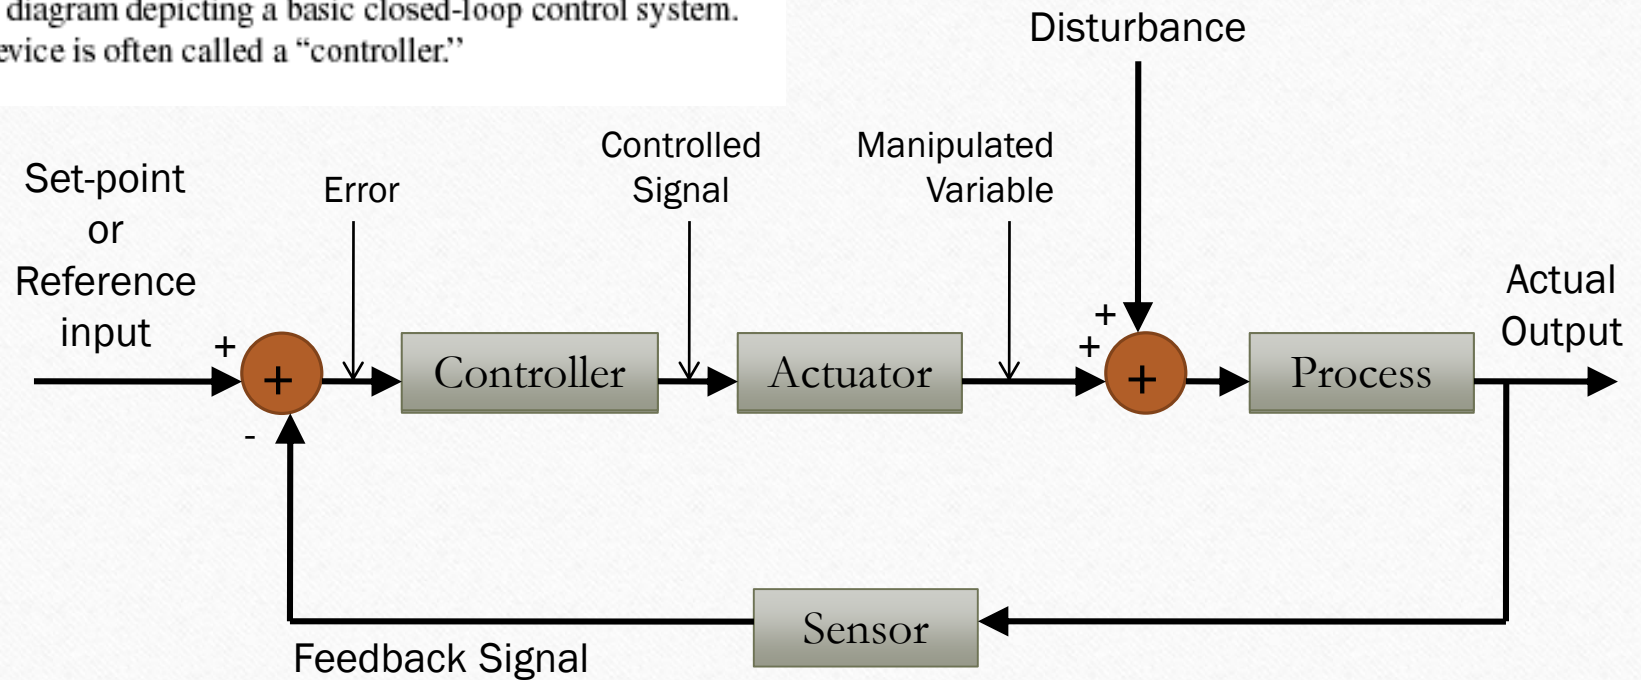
diagram depicting a basic closed-loop control system.
evice is often called a "controller."

Disturbance

Set-point or Reference input

Error

Controlled Signal

Manipulated Variable

Actual Output

+

+

-

+

+

+

Controller

Actuator

+

Process

Sensor

Feedback Signal